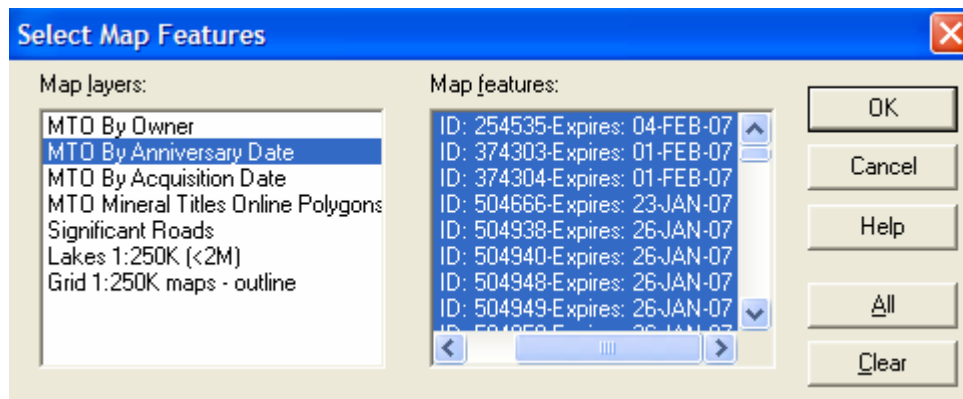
Select Map Features

Map layers:
MTO By Owner
MTO By Anniversary Date
MTO By Acquisition Date
MTO Mineral Titles Online Polygons
Significant Roads
Lakes 1:250K (<2M)
Grid 1:250K maps - outline

Map features:
ID: 254535-Expires: 04-FEB-07
ID: 374303-Expires: 01-FEB-07
ID: 374304-Expires: 01-FEB-07
ID: 504666-Expires: 23-JAN-07
ID: 504938-Expires: 26-JAN-07
ID: 504940-Expires: 26-JAN-07
ID: 504948-Expires: 26-JAN-07
ID: 504949-Expires: 26-JAN-07
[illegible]

OK
Cancel
Help
All
Clear